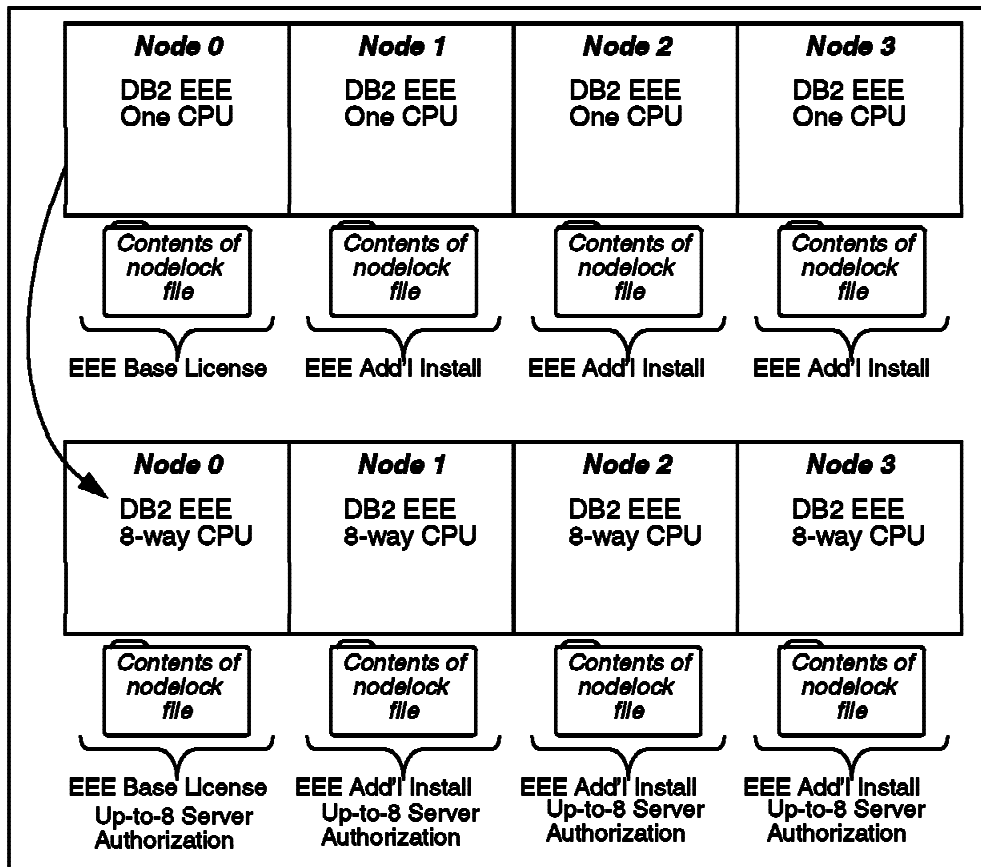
Node 0
DB2 EEE
One CPU

Node 1
DB2 EEE
One CPU

Node 2
DB2 EEE
One CPU

Node 3
DB2 EEE
One CPU

Contents of nodelock file
EEE Base License

Contents of nodelock file
EEE Add'l Install

Contents of nodelock file
EEE Add'l Install

Contents of nodelock file
EEE Add'l Install

Node 0
DB2 EEE
8-way CPU

Node 1
DB2 EEE
8-way CPU

Node 2
DB2 EEE
8-way CPU

Node 3
DB2 EEE
8-way CPU

Contents of nodelock file
EEE Base License
Up-to-8 Server Authorization

Contents of nodelock file
EEE Add'l Install
Up-to-8 Server Authorization

Contents of nodelock file
EEE Add'l Install
Up-to-8 Server Authorization

Contents of nodelock file
EEE Add'l Install
Up-to-8 Server Authorization